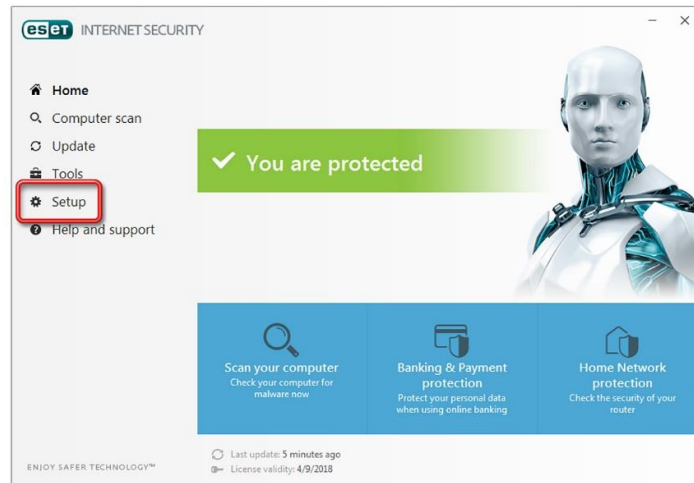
eset INTERNET SECURITY

Home
Computer scan
Update
Tools
Setup
Help and support

You are protected

Scan your computer
Check your computer for malware now

Banking & Payment protection
Protect your personal data when using online banking

Home Network protection
Check the security of your router

ENJOY SAFER TECHNOLOGY™

Last update: 5 minutes ago
License validity: 4/9/2018